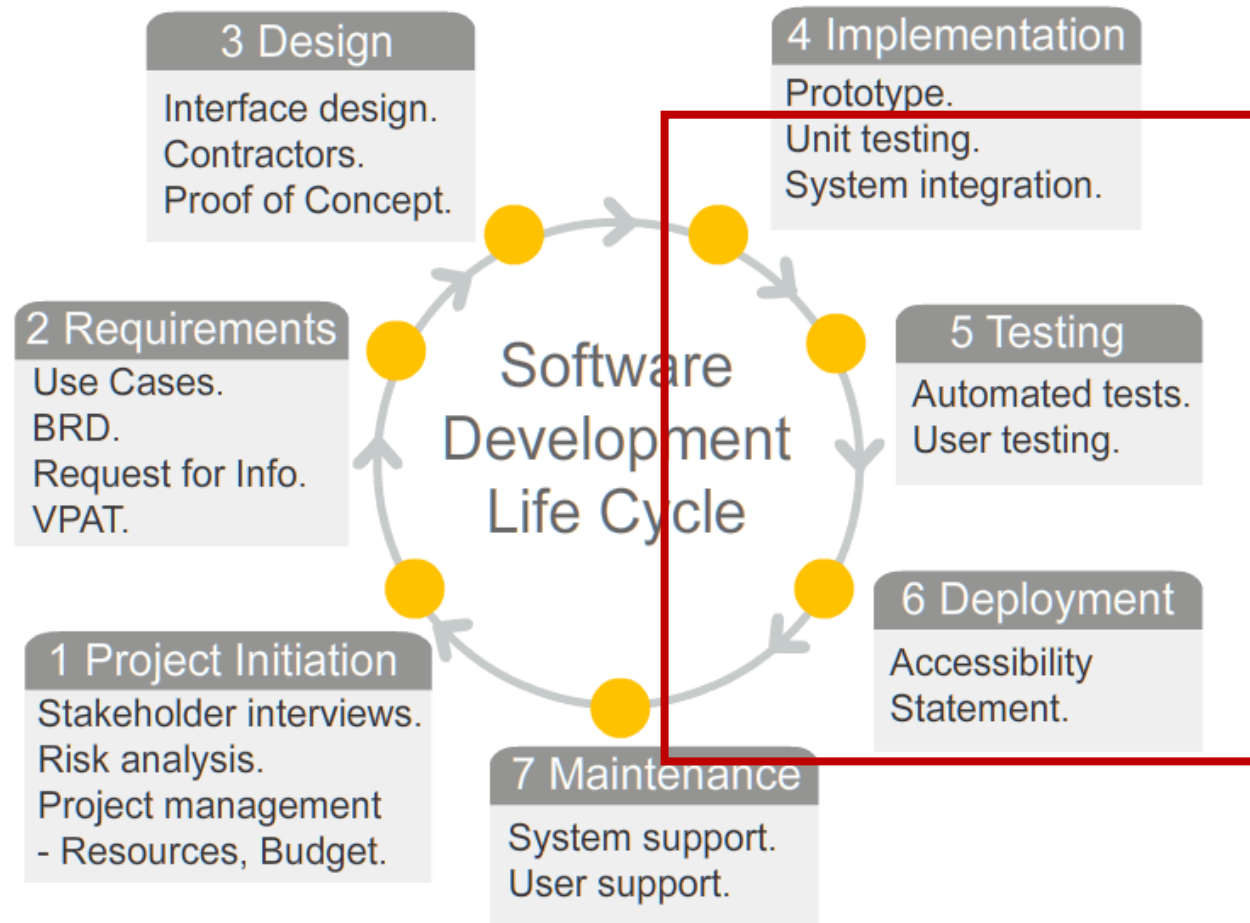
3 Design
Interface design.
Contractors.
Proof of Concept.

4 Implementation
Prototype.
Unit testing.
System integration.

2 Requirements
Use Cases.
BRD.
Request for Info.
VPAT.

Software Development Life Cycle

5 Testing
Automated tests.
User testing.

6 Deployment
Accessibility Statement.

1 Project Initiation
Stakeholder interviews.
Risk analysis.
Project management - Resources, Budget.

7 Maintenance
System support.
User support.